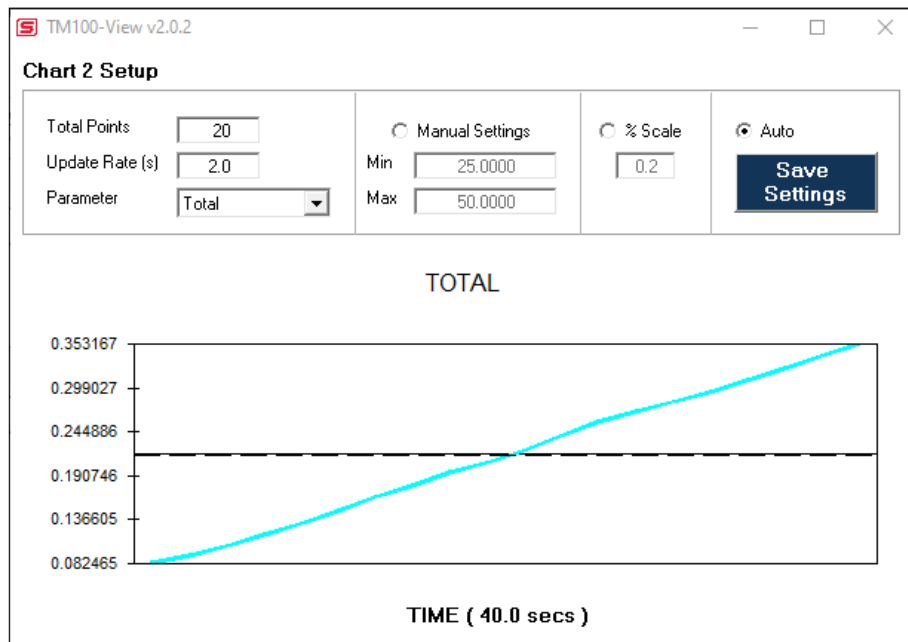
TM100-View v2.0.2

Chart 2 Setup

Total Points 20
Update Rate (s) 2.0
Parameter Total

Manual Settings
Min 25.0000
Max 50.0000

% Scale
0.2

Auto

Save Settings

TOTAL

0.353167
0.299027
0.244886
0.190746
0.136605
0.082465

TIME ( 40.0 secs )